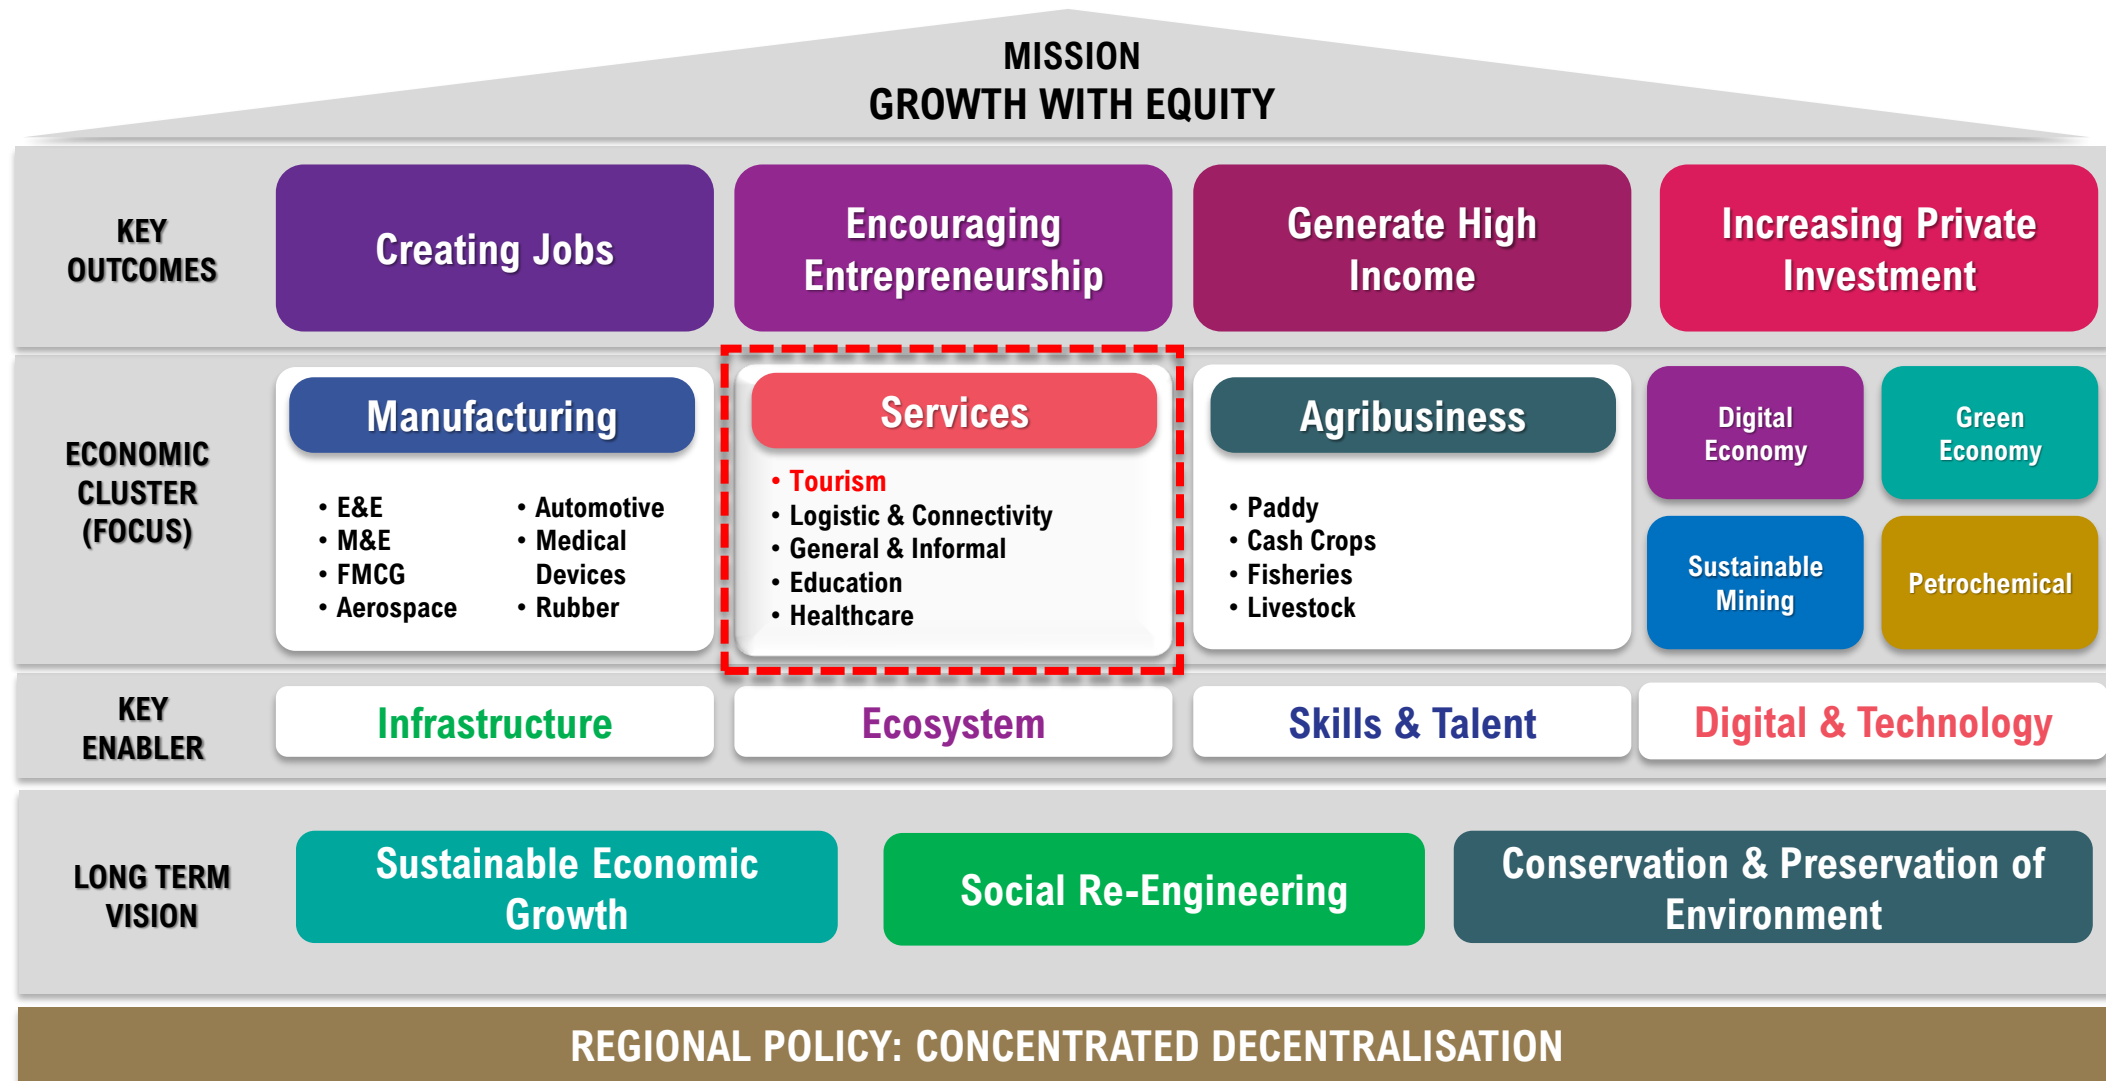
MISSION
GROWTH WITH EQUITY

KEY OUTCOMES

Creating Jobs

Encouraging Entrepreneurship

Generate High Income

Increasing Private Investment

ECONOMIC CLUSTER (FOCUS)

Manufacturing

• E&E
• M&E
• FMCG
• Aerospace

• Automotive
• Medical Devices
• Rubber

Services

• Tourism
• Logistic & Connectivity
• General & Informal
• Education
• Healthcare

Agribusiness

• Paddy
• Cash Crops
• Fisheries
• Livestock

Digital Economy

Green Economy

Sustainable Mining

Petrochemical

KEY ENABLER

Infrastructure

Ecosystem

Skills & Talent

Digital & Technology

LONG TERM VISION

Sustainable Economic Growth

Social Re-Engineering

Conservation & Preservation of Environment

REGIONAL POLICY: CONCENTRATED DECENTRALISATION